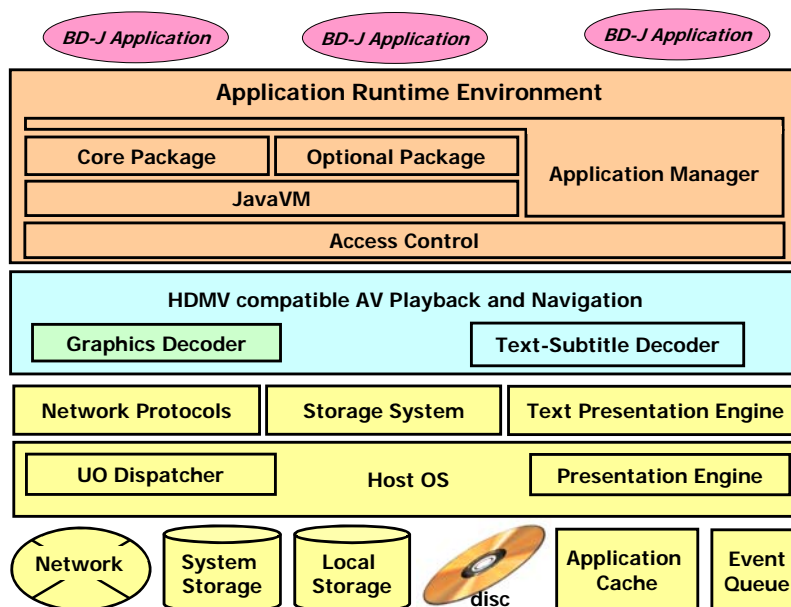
BD-J Application
BD-J Application
BD-J Application

Application Runtime Environment

Core Package
Optional Package
JavaVM
Application Manager
Access Control

HDMV compatible AV Playback and Navigation

Graphics Decoder
Text-Subtitle Decoder

Network Protocols
Storage System
Text Presentation Engine

UO Dispatcher
Host OS
Presentation Engine

Network
System Storage
Local Storage
disc
Application Cache
Event Queue